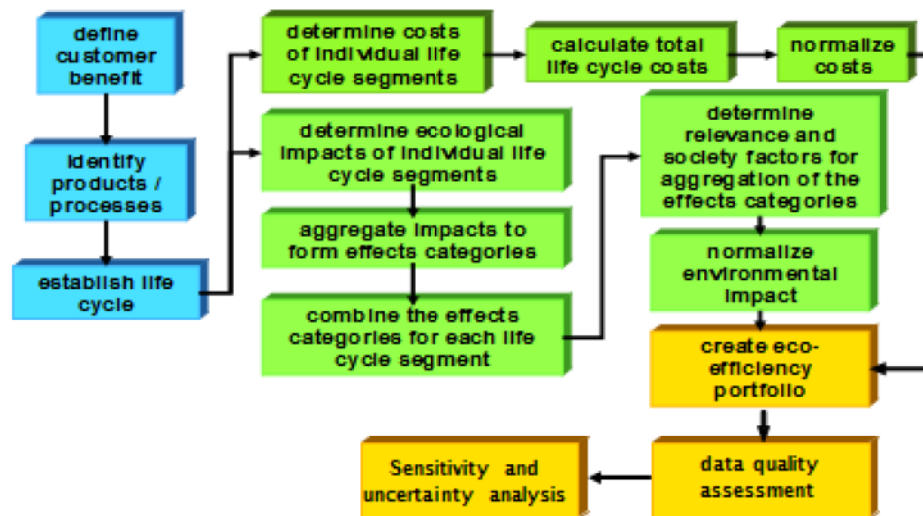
define customer benefit

identify products / processes

establish life cycle

determine costs of individual life cycle segments

calculate total life cycle costs

normalize costs

determine ecological impacts of individual life cycle segments

aggregate impacts to form effects categories

combine the effects categories for each life cycle segment

determine relevance and society factors for aggregation of the effects categories

normalize environmental impact

create eco-efficiency portfolio

data quality assessment

Sensitivity and uncertainty analysis